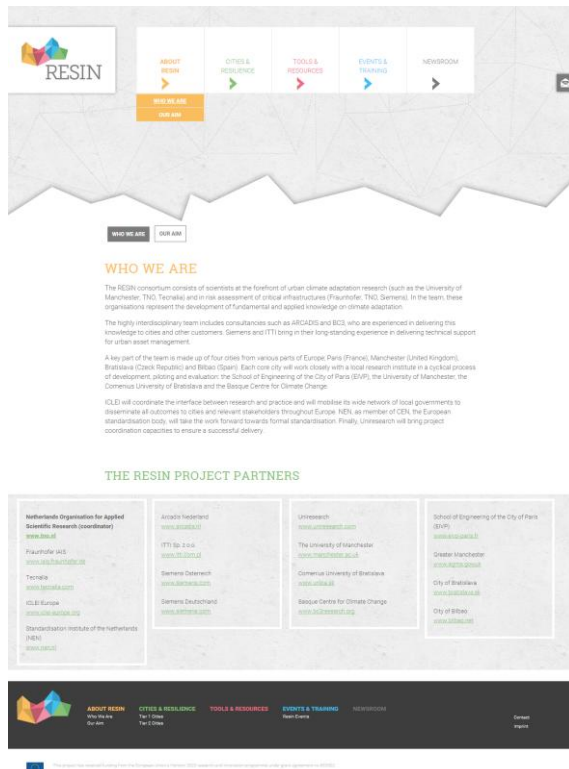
RESIN

ABOUT RESIN

CITIES & RESILIENCE

TOOLS & RESOURCES

EVENTS & TRAINING

NEWSROOM

WHO WE ARE

OUR AIM

WHO WE ARE

OUR AIM

WHO WE ARE

The RESIN consortium consists of scientists at the forefront of urban climate adaptation research (such as the University of Manchester, TNO, Tecnalia) and in risk assessment of critical infrastructures (Fraunhofer, TNO, Siemens). In the team, these organisations represent the development of fundamental and applied knowledge on climate adaptation.

The highly interdisciplinary team includes consultancies such as ARCADIS and BC3, who are experienced in delivering this knowledge to cities and other customers. Siemens and ITTI bring in their long-standing experience in delivering technical support for urban asset management.

A key part of the team is made up of four cities from various parts of Europe: Paris (France), Manchester (United Kingdom), Bratislava (Czeck Republic) and Bilbao (Spain). Each core city will work closely with a local research institute in a cyclical process of development, piloting and evaluation: the School of Engineering of the City of Paris (EIVP), the University of Manchester, the Comenius University of Bratislava and the Basque Centre for Climate Change.

ICLEI will coordinate the interface between research and practice and will mobilise its wide network of local governments to disseminate all outcomes to cities and relevant stakeholders throughout Europe. NEN, as member of CEN, the European standardisation body, will take the work forward towards formal standardisation. Finally, Unireasearch will bring project coordination capacities to ensure a successful delivery.

THE RESIN PROJECT PARTNERS

Netherlands Organisation for Applied Scientific Research (coordinator)
www.tno.nl

Fraunhofer IAIS
www.iais.fraunhofer.de

Tecnalia
www.tecnalia.com

ICLEI Europe
www.iclei-europe.org

Standardization Institute of the Netherlands (NEN)
www.nen.nl

Arcadis Nederland
www.arcadis.nl

ITTI Sp. z o.o.
www.itti.com.pl

Siemens Osterreich
www.siemens.com

Siemens Deutschland
www.siemens.com

Unireserach
www.unireserach.com

The University of Manchester
www.manchester.ac.uk

Comenius University of Bratislava
www.uniba.sk

Basque Centre for Climate Change
www.bc3research.org

School of Engineering of the City of Paris (EIVP)
www.eivp-paris.fr

Greater Manchester
www.agma.gov.uk

City of Bratislava
www.bratislava.sk

City of Bilbao
www.bilbao.net

ABOUT RESIN
Who We Are
Our Aim

CITIES & RESILIENCE
Tier 1 Cities
Tier 2 Cities

TOOLS & RESOURCES

EVENTS & TRAINING
Resin Events

NEWSROOM

Contact
Imprint

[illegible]